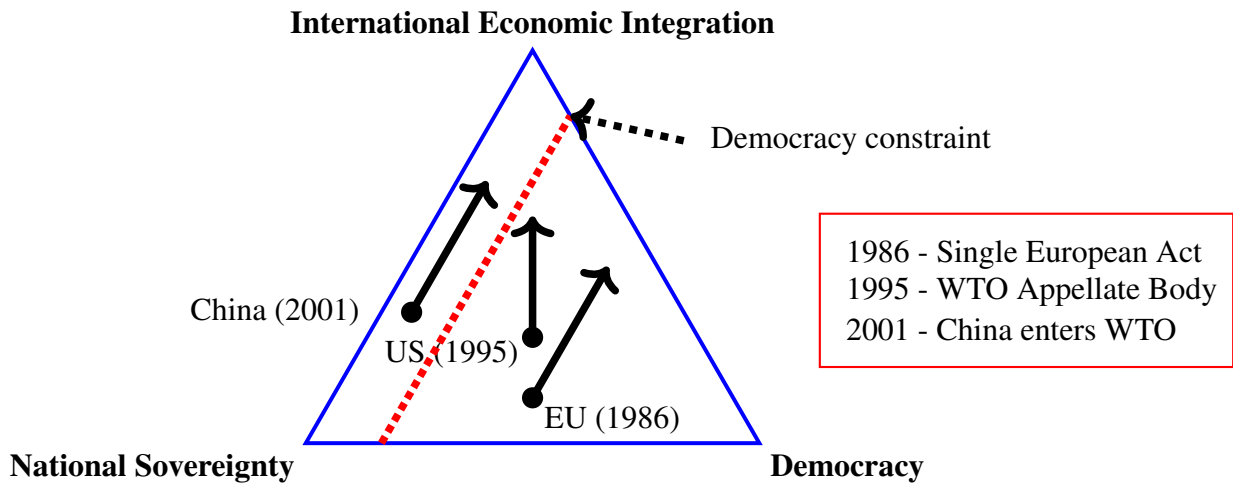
International Economic Integration

Democracy constraint

1986 - Single European Act
1995 - WTO Appellate Body
2001 - China enters WTO

China (2001)

US (1995)

EU (1986)

National Sovereignty

Democracy